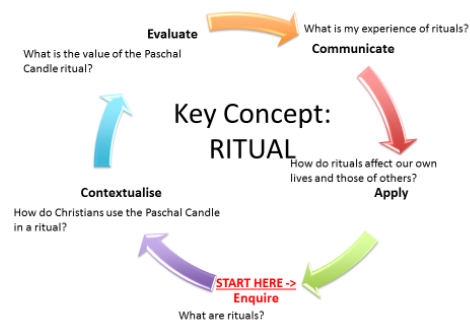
Key Concept: RITUAL

START HERE ->
Enquire
What are rituals?

Contextualise
How do Christians use the Paschal Candle in a ritual?

Evaluate
What is the value of the Paschal Candle ritual?

What is my experience of rituals?
Communicate

How do rituals affect our own lives and those of others?
Apply